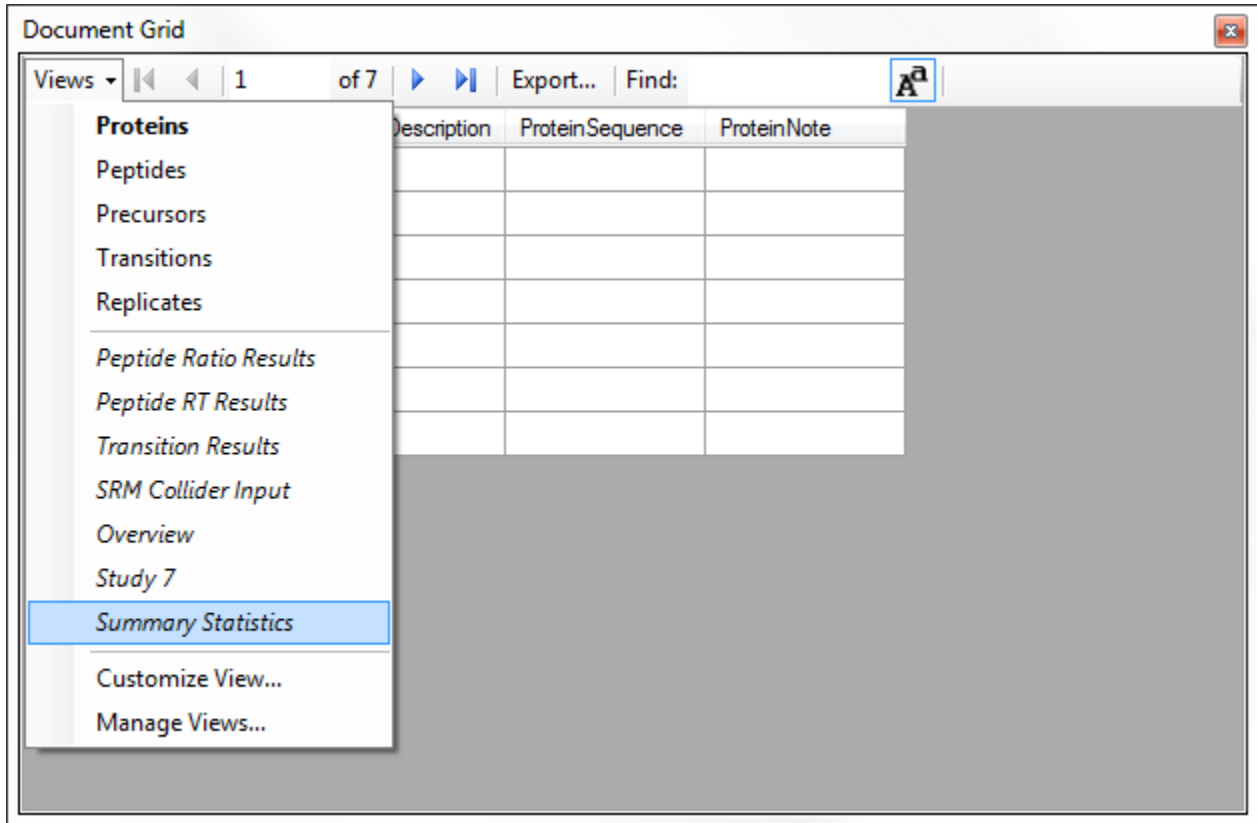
Document Grid

Views 1 of 7 Export... Find:

Proteins
Peptides
Precursors
Transitions
Replicates
Peptide Ratio Results
Peptide RT Results
Transition Results
SRM Collider Input
Overview
Study 7
Summary Statistics
Customize View...
Manage Views...

| Description | ProteinSequence | ProteinNote |
|---|---|---|
| | | |
| | | |
| | | |
| | | |
| | | |
| | | |
| | | |